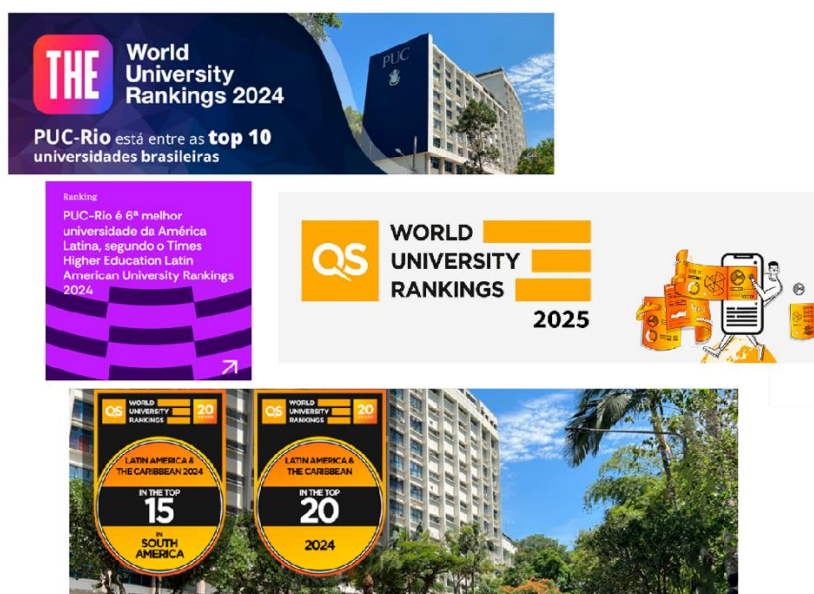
THE World University Rankings 2024

PUC-Rio está entre as top 10 universidades brasileiras

PUC

Ranking

PUC-Rio é 6ª melhor universidade da América Latina, segundo o Times Higher Education Latin American University Rankings 2024

QS WORLD UNIVERSITY RANKINGS 2025

QS WORLD UNIVERSITY RANKINGS 20

LATIN AMERICA & THE CARIBBEAN 2024

IN THE TOP 15 IN SOUTH AMERICA

QS WORLD UNIVERSITY RANKINGS 20

LATIN AMERICA & THE CARIBBEAN

IN THE TOP 20

2024